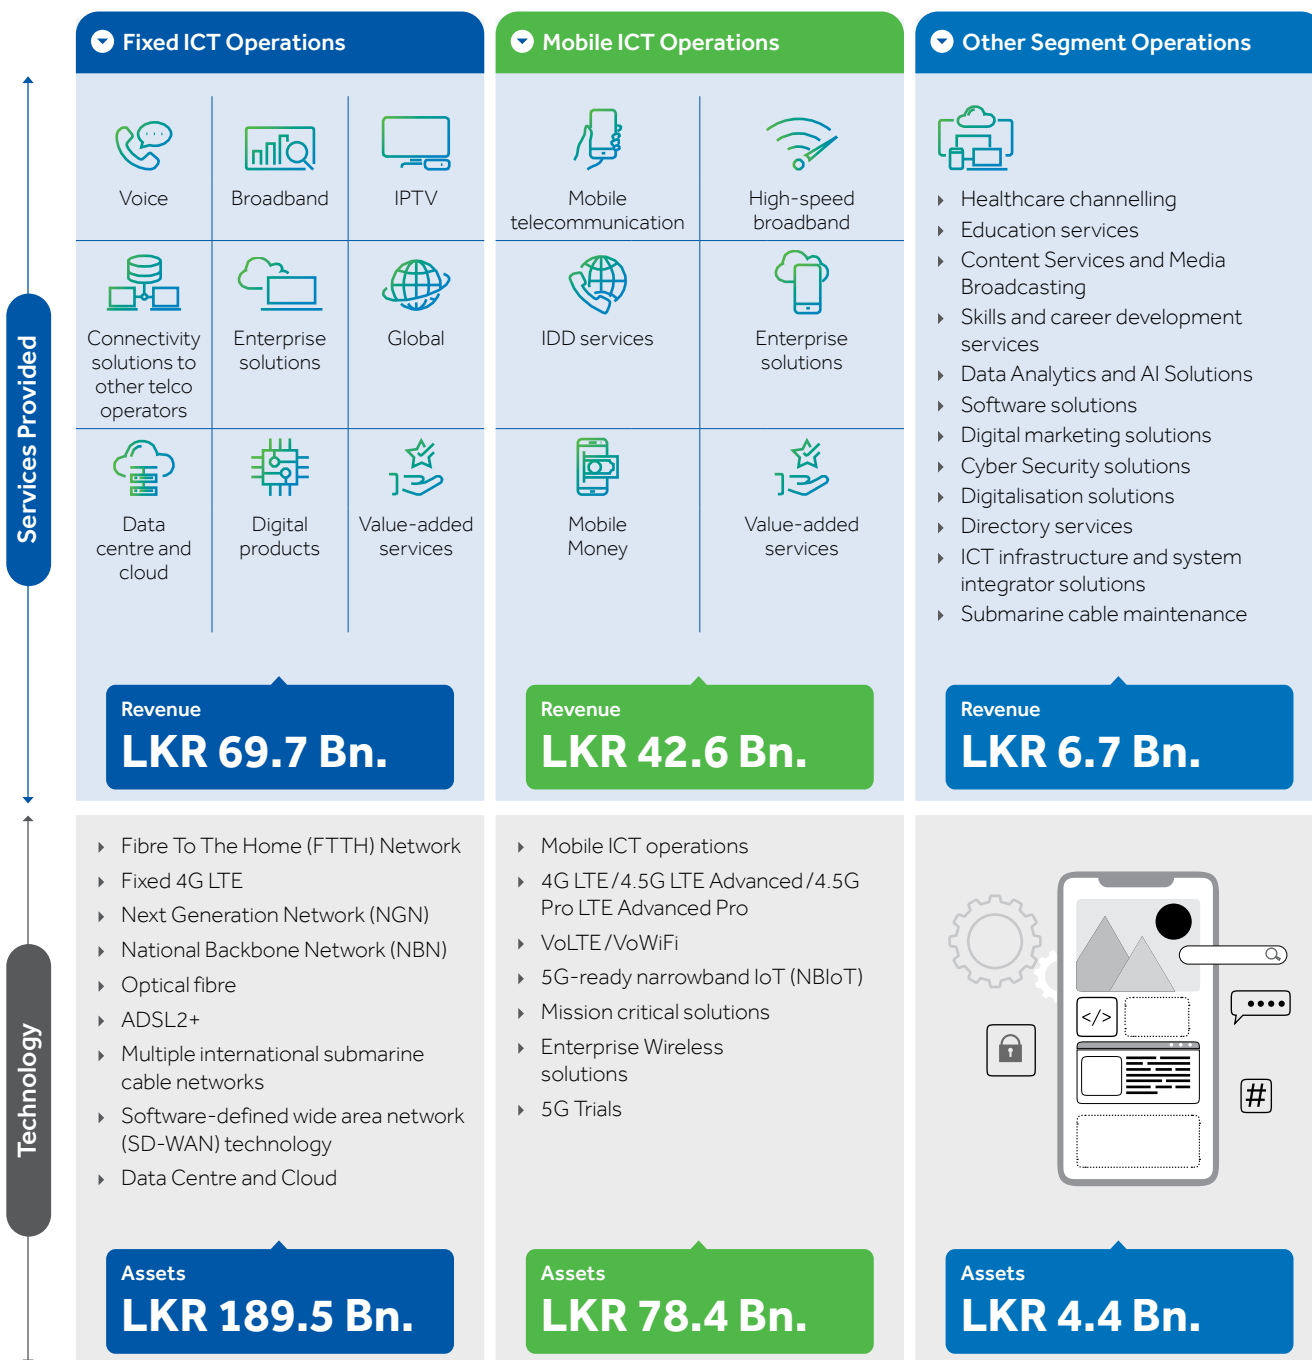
Services Provided

Fixed ICT Operations

Voice

Broadband

IPTV

Connectivity solutions to other telco operators

Enterprise solutions

Global

Data centre and cloud

Digital products

Value-added services

Revenue
LKR 69.7 Bn.

Mobile ICT Operations

Mobile telecommunication

High-speed broadband

IDD services

Enterprise solutions

Mobile Money

Value-added services

Revenue
LKR 42.6 Bn.

Other Segment Operations

Healthcare channelling
Education services
Content Services and Media Broadcasting
Skills and career development services
Data Analytics and AI Solutions
Software solutions
Digital marketing solutions
Cyber Security solutions
Digitalisation solutions
Directory services
ICT infrastructure and system integrator solutions
Submarine cable maintenance

Revenue
LKR 6.7 Bn.

Technology

Fibre To The Home (FTTH) Network
Fixed 4G LTE
Next Generation Network (NGN)
National Backbone Network (NBN)
Optical fibre
ADSL2+
Multiple international submarine cable networks
Software-defined wide area network (SD-WAN) technology
Data Centre and Cloud

Assets
LKR 189.5 Bn.

Mobile ICT operations
4G LTE / 4.5G LTE Advanced / 4.5G Pro LTE Advanced Pro
VoLTE / VoWiFi
5G-ready narrowband IoT (NBIoT)
Mission critical solutions
Enterprise Wireless solutions
5G Trials

Assets
LKR 78.4 Bn.

</>

#

Assets
LKR 4.4 Bn.